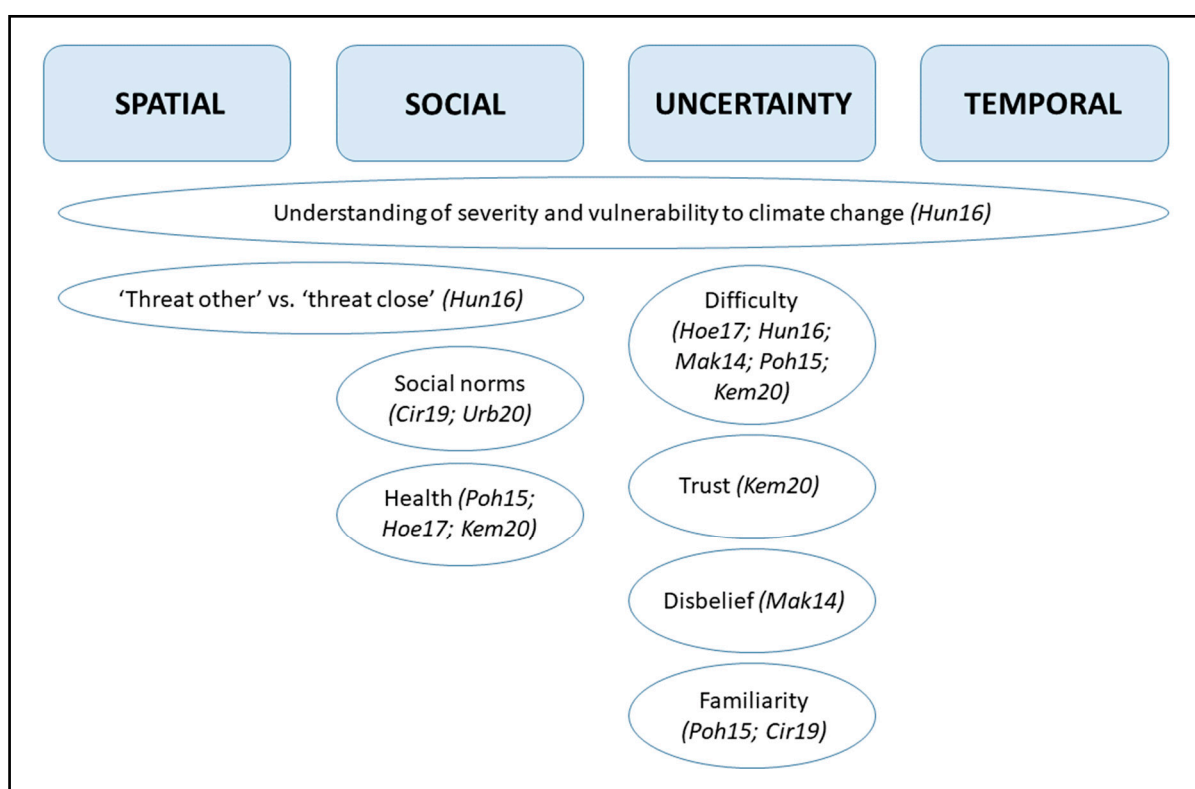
SPATIAL

SOCIAL

UNCERTAINTY

TEMPORAL

Understanding of severity and vulnerability to climate change (Hun16)

'Threat other' vs. 'threat close' (Hun16)

Difficulty (Hoe17; Hun16; Mak14; Poh15; Kem20)

Social norms (Cir19; Urb20)

Health (Poh15; Hoe17; Kem20)

Trust (Kem20)

Disbelief (Mak14)

Familiarity (Poh15; Cir19)